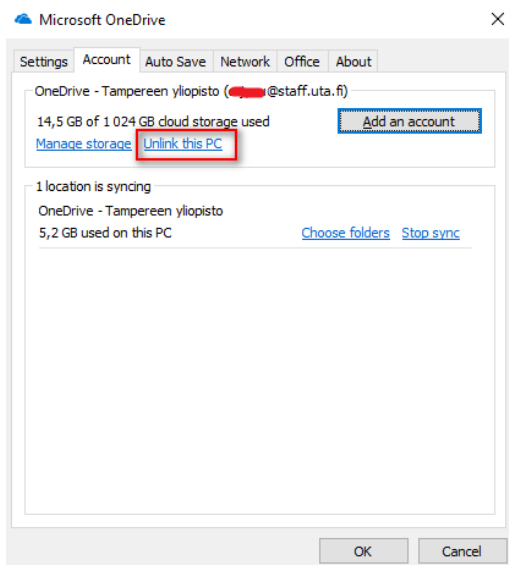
Microsoft OneDrive

×

Settings | Account | Auto Save | Network | Office | About

OneDrive - Tampereen yliopisto ([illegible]@staff.uta.fi)

14,5 GB of 1 024 GB cloud storage used

Add an account

Manage storage   Unlink this PC

1 location is syncing

OneDrive - Tampereen yliopisto
5,2 GB used on this PC

Choose folders   Stop sync

OK   Cancel